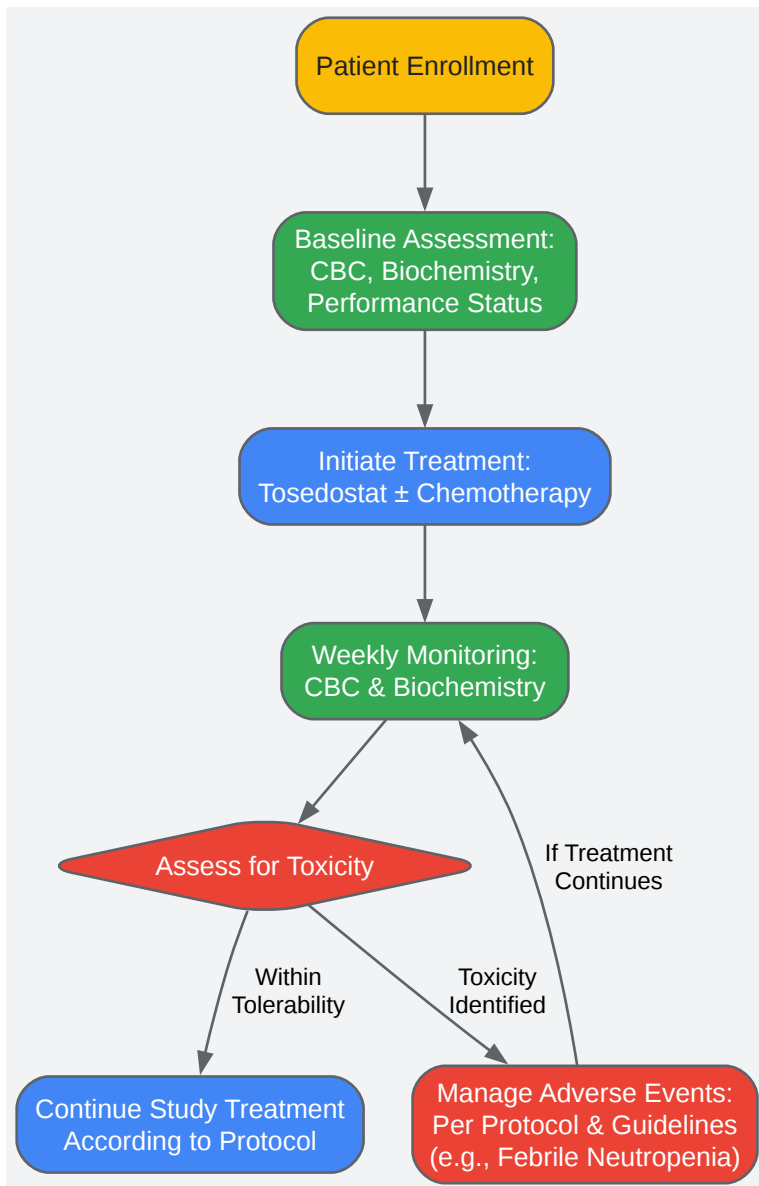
Patient Enrollment

Baseline Assessment: CBC, Biochemistry, Performance Status

Initiate Treatment: Tosedostat ± Chemotherapy

Weekly Monitoring: CBC & Biochemistry

Assess for Toxicity

If Treatment Continues

Within Tolerability

Toxicity Identified

Continue Study Treatment According to Protocol

Manage Adverse Events: Per Protocol & Guidelines (e.g., Febrile Neutropenia)